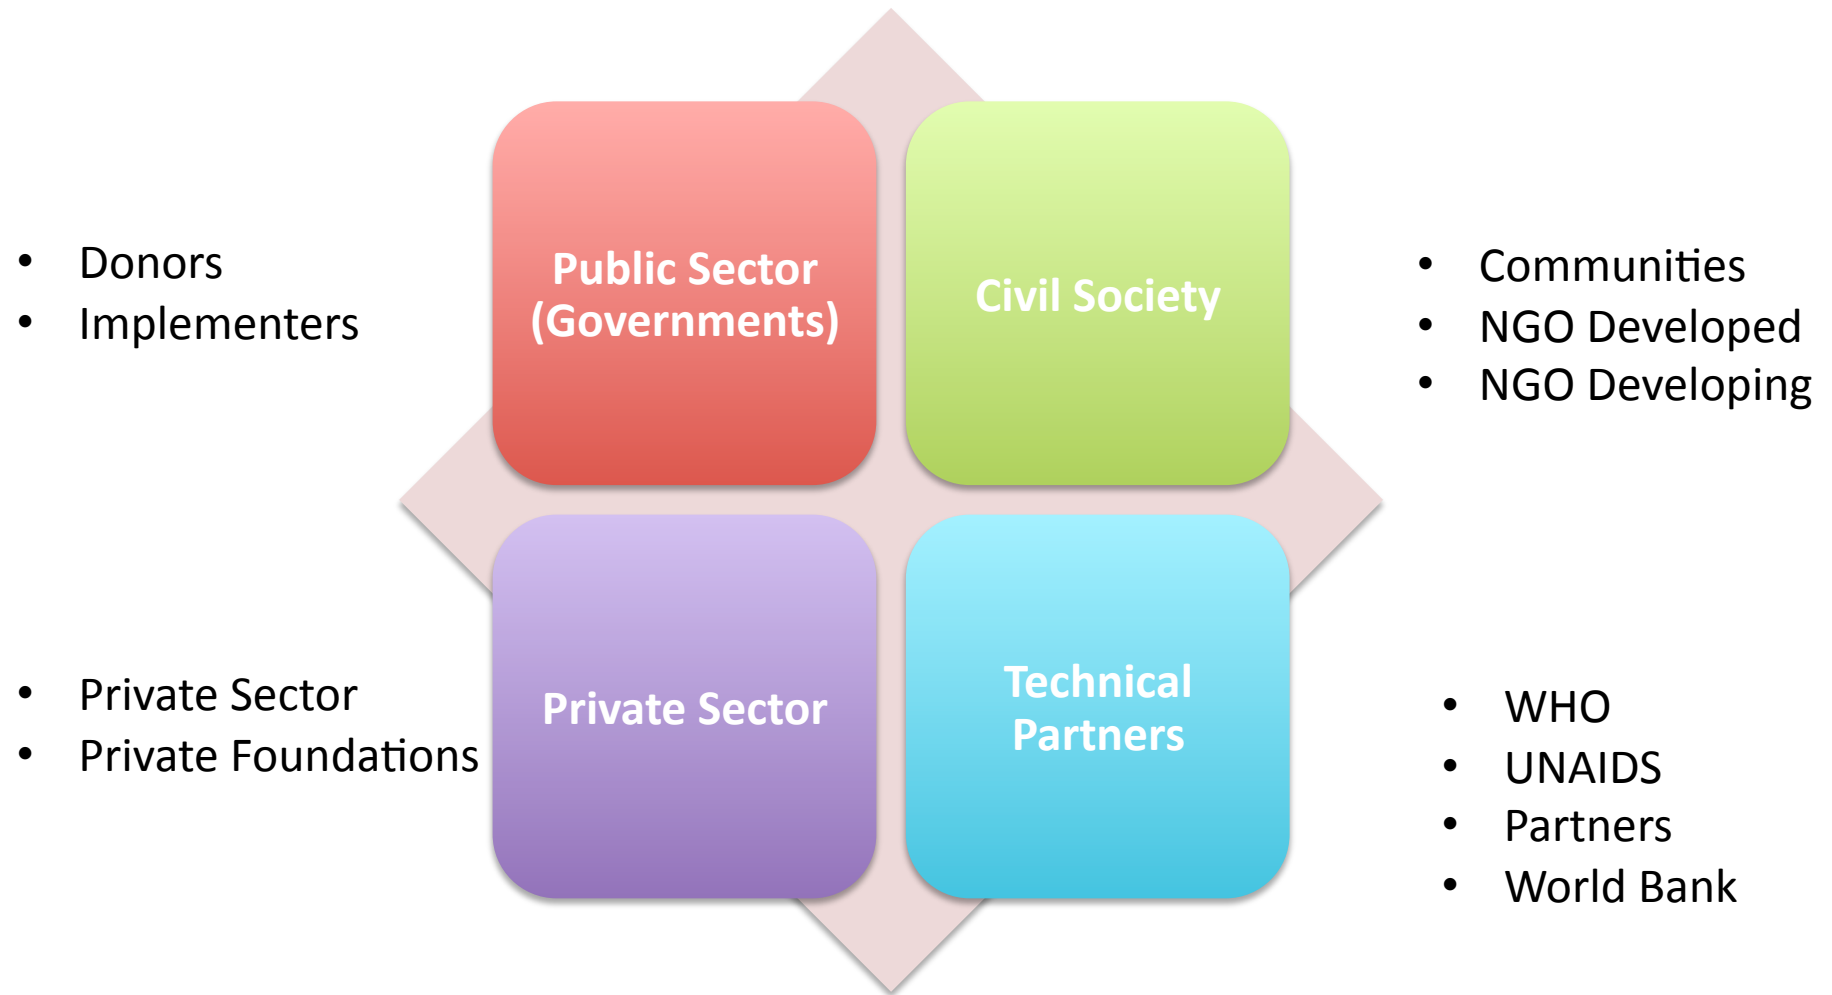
- Donors
- Implementers

Public Sector (Governments)

Civil Society

- Communities
- NGO Developed
- NGO Developing

- Private Sector
- Private Foundations

Private Sector

Technical Partners

- WHO
- UNAIDS
- Partners
- World Bank